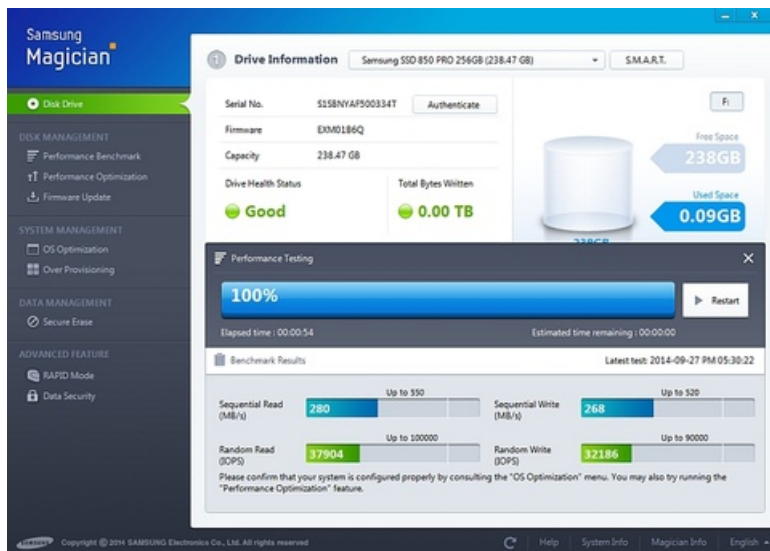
Samsung
Magician

Disk Drive

DISK MANAGEMENT
Performance Benchmark
Performance Optimization
Firmware Update

SYSTEM MANAGEMENT
OS Optimization
Over Provisioning

DATA MANAGEMENT
Secure Erase

ADVANCED FEATURE
RAPID Mode
Data Security

Drive Information
Samsung SSD 850 PRO 256GB (238.47 GB)
S.M.A.R.T.

Serial No. S1SBNYAF500334T Authenticate
Firmware EXM0186Q
Capacity 238.47 GB
Drive Health Status
Good
Total Bytes Written
0.00 TB

F:
Free Space
238GB
Used Space
0.09GB
238GB

Performance Testing
100%
Restart
Elapsed time : 00:00:54
Estimated time remaining : 00:00:00
Benchmark Results
Latest test: 2014-09-27 PM 05:30:22

Sequential Read (MB/s) Up to 550 280
Sequential Write (MB/s) Up to 520 268
Random Read (IOPS) Up to 100000 37904
Random Write (IOPS) Up to 90000 32186

Please confirm that your system is configured properly by consulting the "OS Optimization" menu. You may also try running the "Performance Optimization" feature.

SAMSUNG Copyright © 2014 SAMSUNG Electronics Co., Ltd. All rights reserved
Help System Info Magician Info English